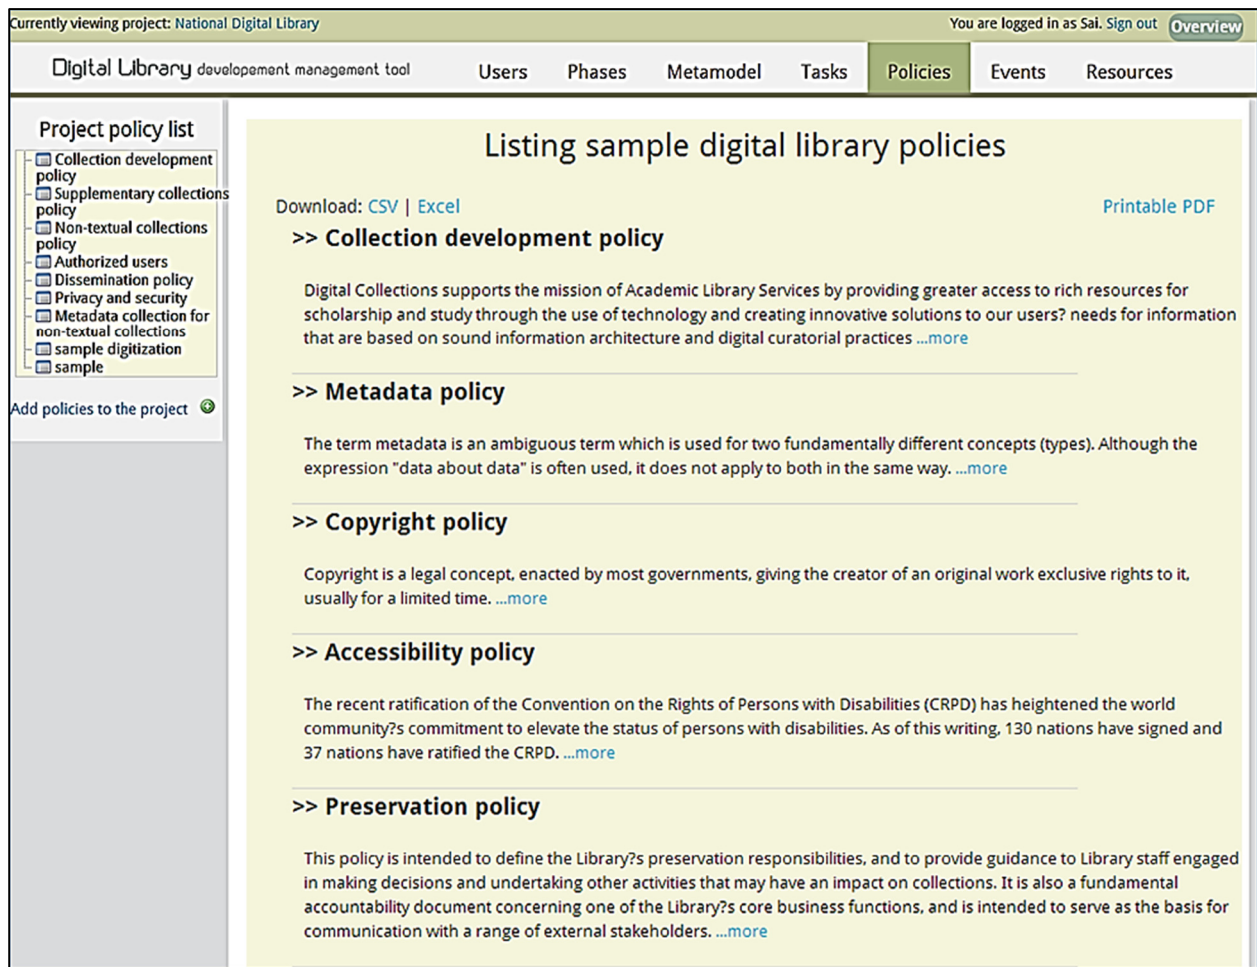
Currently viewing project: National Digital Library

You are logged in as Sai. Sign out Overview

Digital Library development management tool

Users Phases Metamodel Tasks Policies Events Resources

Project policy list

Collection development policy
Supplementary collections policy
Non-textual collections policy
Authorized users
Dissemination policy
Privacy and security
Metadata collection for non-textual collections
sample digitization
sample

Add policies to the project

Listing sample digital library policies

Download: CSV | Excel

Printable PDF

>> Collection development policy

Digital Collections supports the mission of Academic Library Services by providing greater access to rich resources for scholarship and study through the use of technology and creating innovative solutions to our users? needs for information that are based on sound information architecture and digital curatorial practices ...more

>> Metadata policy

The term metadata is an ambiguous term which is used for two fundamentally different concepts (types). Although the expression "data about data" is often used, it does not apply to both in the same way. ...more

>> Copyright policy

Copyright is a legal concept, enacted by most governments, giving the creator of an original work exclusive rights to it, usually for a limited time. ...more

>> Accessibility policy

The recent ratification of the Convention on the Rights of Persons with Disabilities (CRPD) has heightened the world community?s commitment to elevate the status of persons with disabilities. As of this writing, 130 nations have signed and 37 nations have ratified the CRPD. ...more

>> Preservation policy

This policy is intended to define the Library?s preservation responsibilities, and to provide guidance to Library staff engaged in making decisions and undertaking other activities that may have an impact on collections. It is also a fundamental accountability document concerning one of the Library?s core business functions, and is intended to serve as the basis for communication with a range of external stakeholders. ...more